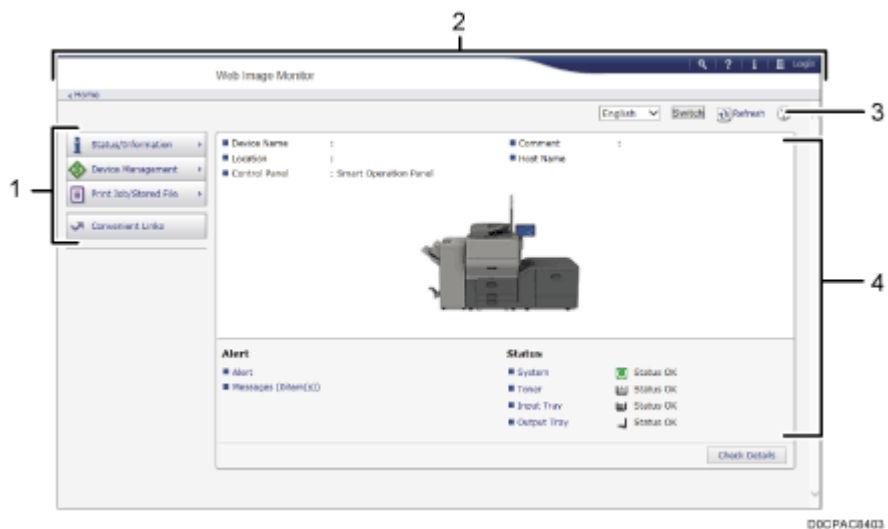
2

Web Image Monitor

Login

Home

English Switch Refresh

3

1

Status/Information

Device Management

Print Job/Stored File

Convenient Links

Device Name :

Location :

Control Panel : Smart Operation Panel

Comment :

Host Name

4

Alert

Alert

Messages (0item(s))

Status

System Status OK

Toner Status OK

Input Tray Status OK

Output Tray Status OK

Check Details

D0CPAC8403